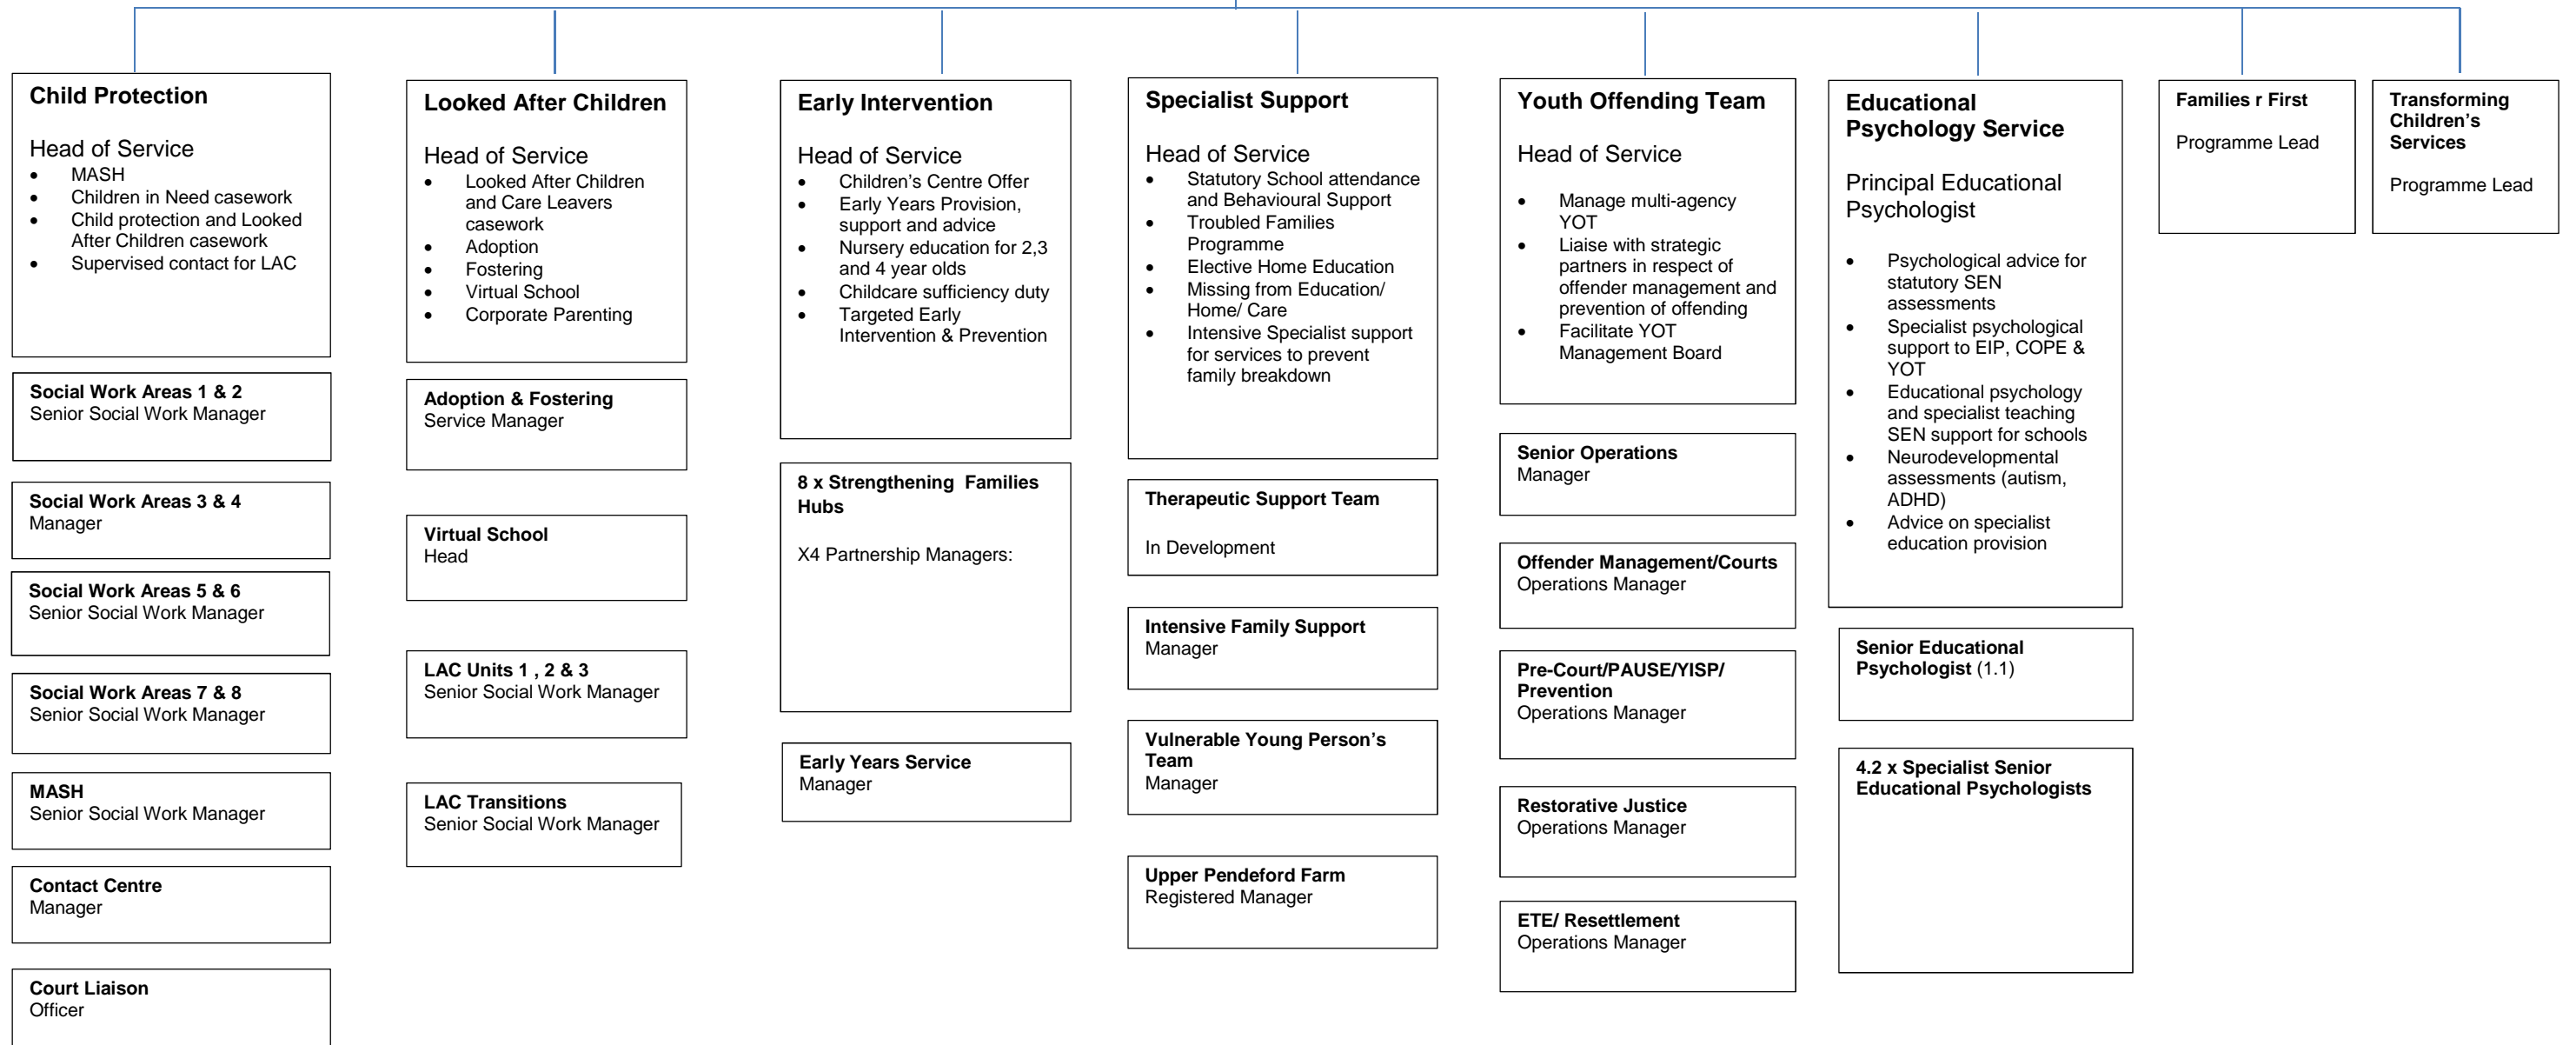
Child Protection

Head of Service
- MASH
- Children in Need casework
- Child protection and Looked After Children casework
- Supervised contact for LAC

Social Work Areas 1 & 2
Senior Social Work Manager

Social Work Areas 3 & 4
Manager

Social Work Areas 5 & 6
Senior Social Work Manager

Social Work Areas 7 & 8
Senior Social Work Manager

MASH
Senior Social Work Manager

Contact Centre
Manager

Court Liaison
Officer

Looked After Children

Head of Service
- Looked After Children and Care Leavers casework
- Adoption
- Fostering
- Virtual School
- Corporate Parenting

Adoption & Fostering
Service Manager

Virtual School
Head

LAC Units 1 , 2 & 3
Senior Social Work Manager

LAC Transitions
Senior Social Work Manager

Early Intervention

Head of Service
- Children's Centre Offer
- Early Years Provision, support and advice
- Nursery education for 2,3 and 4 year olds
- Childcare sufficiency duty
- Targeted Early Intervention & Prevention

8 x Strengthening Families Hubs

X4 Partnership Managers:

Early Years Service
Manager

Specialist Support

Head of Service
- Statutory School attendance and Behavioural Support
- Troubled Families Programme
- Elective Home Education
- Missing from Education/ Home/ Care
- Intensive Specialist support for services to prevent family breakdown

Therapeutic Support Team

In Development

Intensive Family Support
Manager

Vulnerable Young Person's Team
Manager

Upper Pendeford Farm
Registered Manager

Youth Offending Team

Head of Service
- Manage multi-agency YOT
- Liaise with strategic partners in respect of offender management and prevention of offending
- Facilitate YOT Management Board

Senior Operations
Manager

Offender Management/Courts
Operations Manager

Pre-Court/PAUSE/YISP/ Prevention
Operations Manager

Restorative Justice
Operations Manager

ETE/ Resettlement
Operations Manager

Educational Psychology Service

Principal Educational Psychologist
- Psychological advice for statutory SEN assessments
- Specialist psychological support to EIP, COPE & YOT
- Educational psychology and specialist teaching SEN support for schools
- Neurodevelopmental assessments (autism, ADHD)
- Advice on specialist education provision

Senior Educational Psychologist (1.1)

4.2 x Specialist Senior Educational Psychologists

Families r First

Programme Lead

Transforming Children's Services

Programme Lead